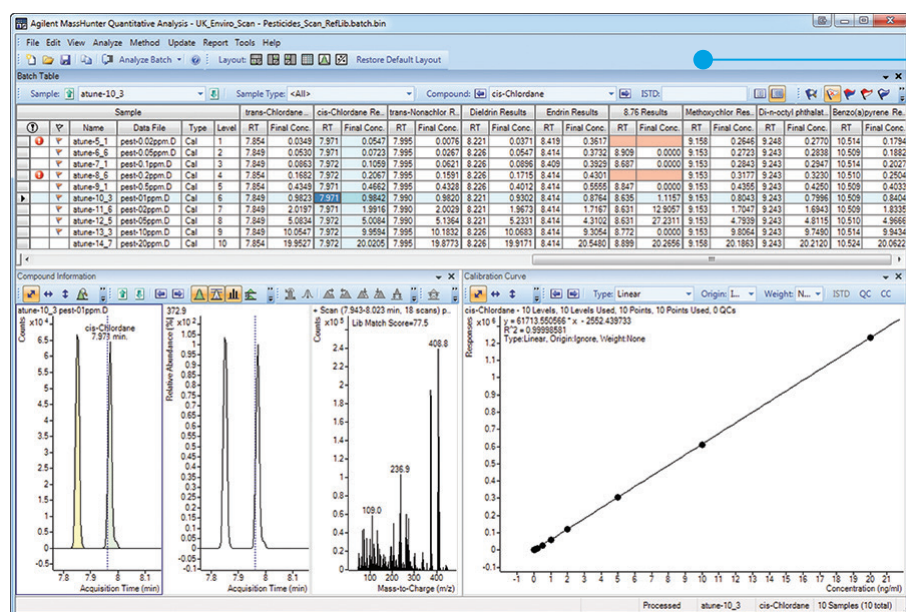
Agilent MassHunter Quantitative Analysis - UK_Enviro_Scan - Pesticides_Scan_RefLib.batch.bin

File Edit View Analyze Method Update Report Tools Help

Analyze Batch Layout: Restore Default Layout

Batch Table

Sample: atune-10_3 Sample Type: <All> Compound: cis-Chlordane ISTD:

| | | Sample | | | | trans-Chlordane... | | cis-Chlordane Re... | | trans-Nonachlor R... | | Dieldrin Results | | Endrin Results | | 8.76 Results | | Methoxychlor Res... | | Di-n-octyl phthalat... | | Benzo(a)pyrene Re... | |
|---|---|---|---|---|---|---|---|---|---|---|---|---|---|---|---|---|---|---|---|---|---|---|---|
| | | Name | Data File | Type | Level | RT | Final Conc. | RT | Final Conc. | RT | Final Conc. | RT | Final Conc. | RT | Final Conc. | RT | Final Conc. | RT | Final Conc. | RT | Final Conc. | RT | Final Conc. |
| | | atune-5_1 | pest-0.02ppm.D | Cal | 1 | 7.854 | 0.0349 | 7.971 | 0.0547 | 7.995 | 0.0076 | 8.221 | 0.0371 | 8.419 | 0.3617 | | | 9.158 | 0.2646 | 9.248 | 0.2770 | 10.514 | 0.1794 |
| | | atune-6_6 | pest-0.05ppm.D | Cal | 2 | 7.854 | 0.0530 | 7.971 | 0.0723 | 7.995 | 0.0267 | 8.221 | 0.0547 | 8.414 | 0.3732 | 8.909 | 0.0000 | 9.153 | 0.2723 | 9.243 | 0.2838 | 10.509 | 0.1882 |
| | | atune-7_1 | pest-0.1ppm.D | Cal | 3 | 7.849 | 0.0863 | 7.972 | 0.1059 | 7.995 | 0.0621 | 8.226 | 0.0896 | 8.409 | 0.3929 | 8.687 | 0.0000 | 9.153 | 0.2843 | 9.243 | 0.2947 | 10.514 | 0.2027 |
| | | atune-8_6 | pest-0.2ppm.D | Cal | 4 | 7.849 | 0.1682 | 7.972 | 0.2067 | 7.995 | 0.1591 | 8.226 | 0.1715 | 8.414 | 0.4301 | | | 9.153 | 0.3177 | 9.243 | 0.3230 | 10.510 | 0.2504 |
| | | atune-9_1 | pest-0.5ppm.D | Cal | 5 | 7.854 | 0.4349 | 7.971 | 0.4662 | 7.995 | 0.4328 | 8.226 | 0.4012 | 8.414 | 0.5555 | 8.847 | 0.0000 | 9.153 | 0.4355 | 9.243 | 0.4250 | 10.509 | 0.4033 |
| | | atune-10_3 | pest-01ppm.D | Cal | 6 | 7.849 | 0.9823 | 7.971 | 0.9842 | 7.990 | 0.9820 | 8.221 | 0.9302 | 8.414 | 0.8764 | 8.635 | 1.1157 | 9.153 | 0.8043 | 9.243 | 0.7996 | 10.509 | 0.8404 |
| | | atune-11_6 | pest-02ppm.D | Cal | 7 | 7.849 | 2.0197 | 7.971 | 1.9916 | 7.990 | 2.0029 | 8.221 | 1.9673 | 8.414 | 1.7167 | 8.631 | 12.9057 | 9.153 | 1.7047 | 9.243 | 1.6943 | 10.509 | 1.8335 |
| | | atune-12_5 | pest-05ppm.D | Cal | 8 | 7.849 | 5.0834 | 7.972 | 5.0084 | 7.990 | 5.1364 | 8.221 | 5.2331 | 8.414 | 4.3102 | 8.631 | 27.2311 | 9.153 | 4.7939 | 9.243 | 4.8115 | 10.510 | 4.9666 |
| | | atune-13_3 | pest-10ppm.D | Cal | 9 | 7.849 | 10.0547 | 7.972 | 9.9594 | 7.995 | 10.1832 | 8.226 | 10.0683 | 8.414 | 9.3054 | 8.772 | 0.0000 | 9.153 | 9.8064 | 9.243 | 9.7490 | 10.514 | 9.9434 |
| | | atune-14_7 | pest-20ppm.D | Cal | 10 | 7.854 | 19.9527 | 7.971 | 20.0205 | 7.995 | 19.8773 | 8.226 | 19.9171 | 8.414 | 20.5480 | 8.899 | 20.2656 | 9.158 | 20.1863 | 9.243 | 20.2120 | 10.524 | 20.0622 |

Compound Information

atune-10_3 pest-01ppm.D
cis-Chlordane 7.973 min.
Counts $\times 10^4$
6.5 6 5.5 5 4.5 4 3.5 3 2.5 2 1.5 1 0.5 0
7.8 7.9 8 8.1
Acquisition Time (min)

372.9
Relative Abundance (%) $\times 10^2$
1 0.9 0.8 0.7 0.6 0.5 0.4 0.3 0.2 0.1 0
7.8 7.9 8 8.1
Acquisition Time (min)

+ Scan (7.943-8.023 min, 18 scans) p...
Counts $\times 10^3$
Lib Match Score=77.5
408.8
236.9
109.0
8 7 6 5 4 3 2 1 0
100 200 300 400
Mass-to-Charge (m/z)

Calibration Curve

Type: Linear Origin: I... Weight: N... ISTD QC CC

cis-Chlordane - 10 Levels, 10 Levels Used, 10 Points, 10 Points Used, 0 QCs
$\times 10^6$ y = 61713.550566 * x - 2552.439733
R^2 = 0.99998581
Type:Linear, Origin:Ignore, Weight:None
Responses
1.2 1.1 1 0.9 0.8 0.7 0.6 0.5 0.4 0.3 0.2 0.1 0
-1 0 1 2 3 4 5 6 7 8 9 10 11 12 13 14 15 16 17 18 19 20 21
Concentration (ng/ml)

Processed atune-10_3 cis-Chlordane 10 Samples (10 total)